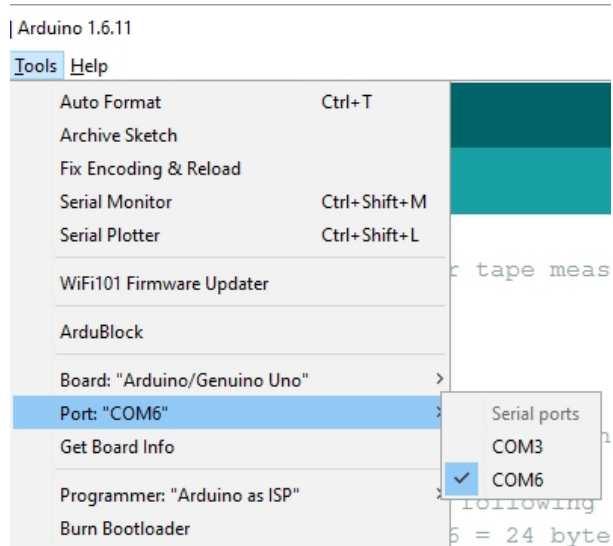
| Arduino 1.6.11

Tools Help

Auto Format Ctrl+T
Archive Sketch
Fix Encoding & Reload
Serial Monitor Ctrl+Shift+M
Serial Plotter Ctrl+Shift+L

WiFi101 Firmware Updater

ArduBlock

Board: "Arduino/Genuino Uno"
Port: "COM6"
Get Board Info

Programmer: "Arduino as ISP"
Burn Bootloader

Serial ports
COM3
COM6

r tape meas

following
6 = 24 byte